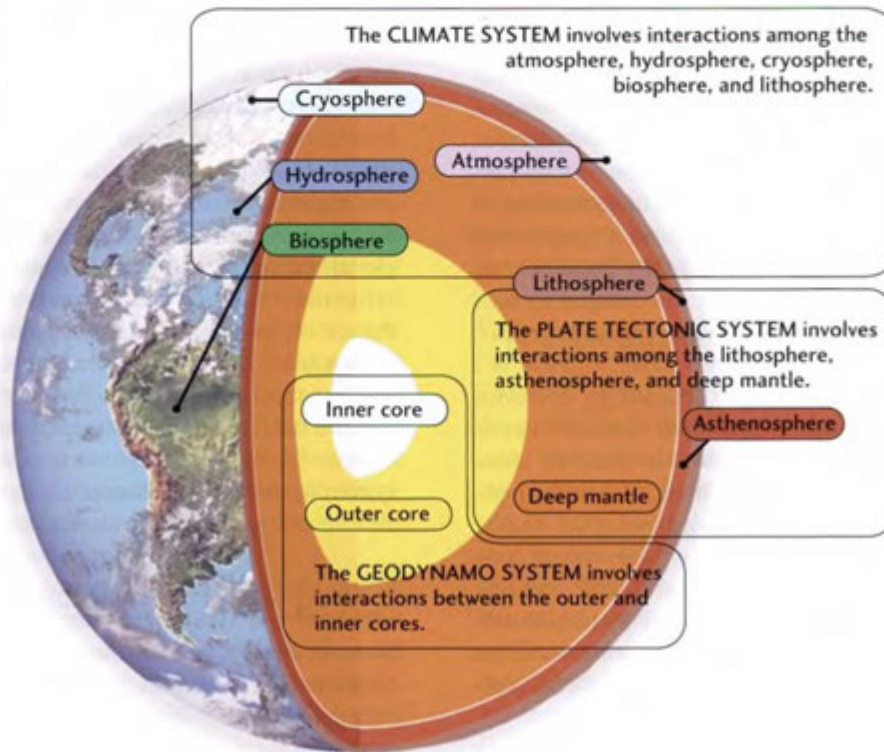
The CLIMATE SYSTEM involves interactions among the atmosphere, hydrosphere, cryosphere, biosphere, and lithosphere.

Cryosphere

Atmosphere

Hydrosphere

Biosphere

Lithosphere

The PLATE TECTONIC SYSTEM involves interactions among the lithosphere, asthenosphere, and deep mantle.

Inner core

Asthenosphere

Deep mantle

Outer core

The GEODYNAMO SYSTEM involves interactions between the outer and inner cores.